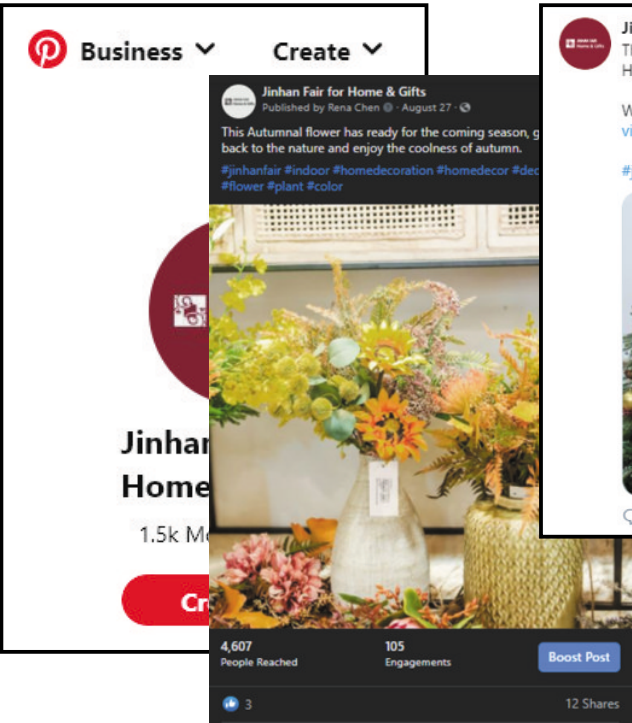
Business Create

Jinhan Home

1.5k Mo

Cr

Jinhan Fair for Home & Gifts
Published by Rena Chen · August 27 ·

This Autumnal flower has ready for the coming season, g back to the nature and enjoy the coolness of autumn.

#jinhanfair #indoor #homedecoration #homedecor #dec #flower #plant #color

4,607
People Reached

105
Engagements

Boost Post

3

12 Shares

Ji
Th
H

W
vi

#j